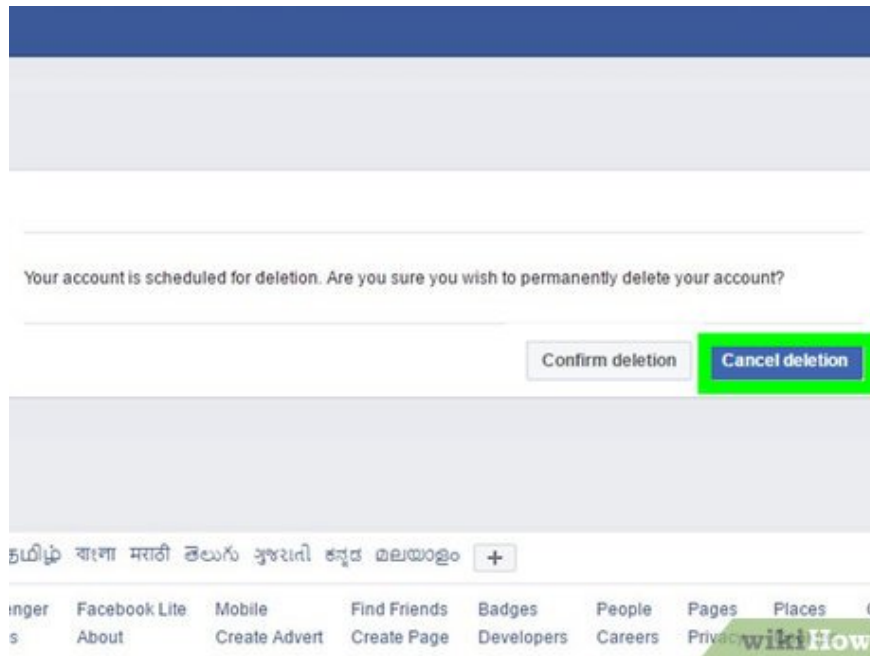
Your account is scheduled for deletion. Are you sure you wish to permanently delete your account?

Confirm deletion

Cancel deletion

தமிழ் বাংলা मराठी తెలుగు ગુજરાતી ಕನ್ನಡ മലയാളം +

nger Facebook Lite Mobile Find Friends Badges People Pages Places

s About Create Advert Create Page Developers Careers Priv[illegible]

wikiHow